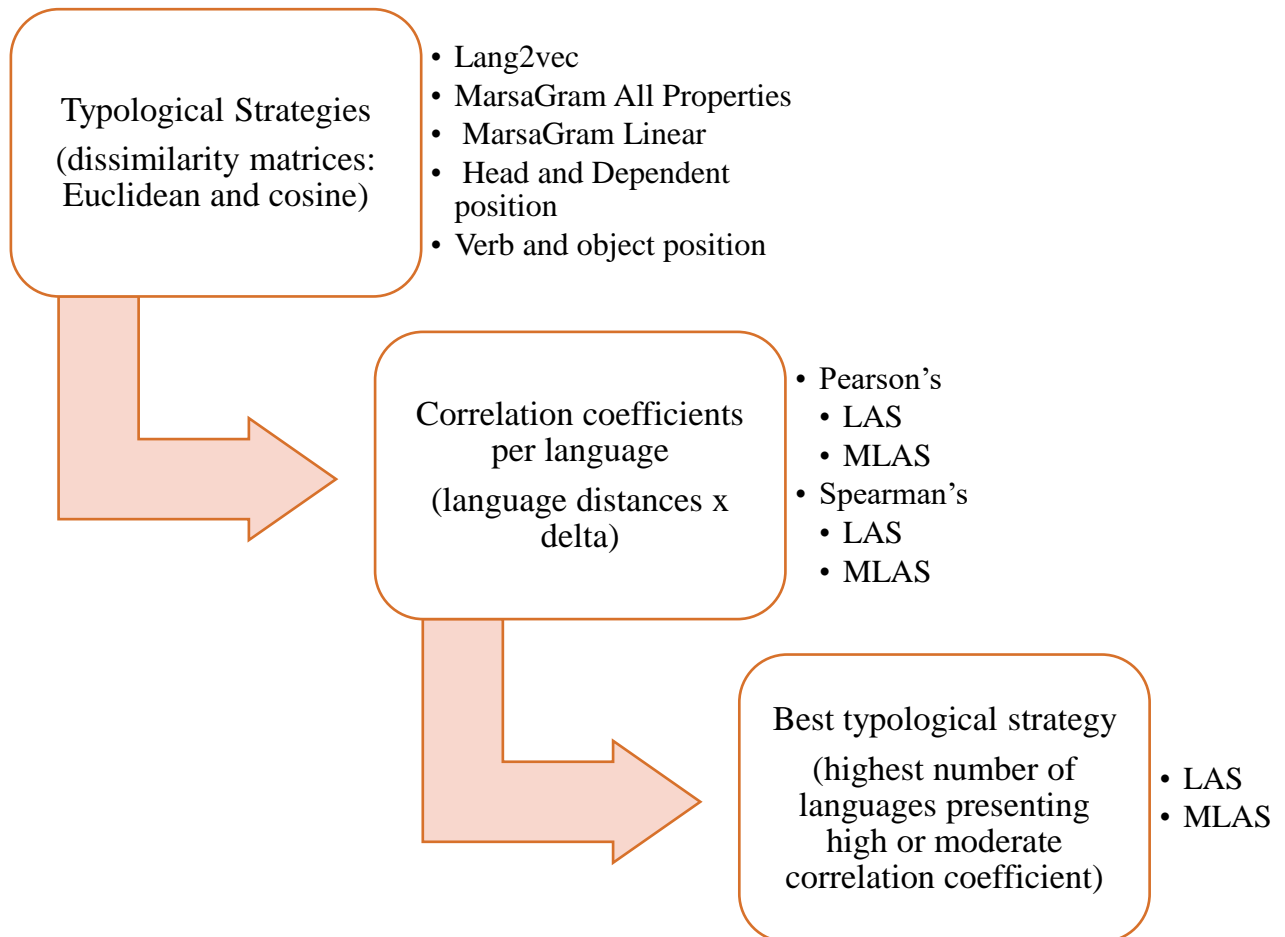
Typological Strategies

(dissimilarity matrices: Euclidean and cosine)

- Lang2vec
- MarsaGram All Properties
- MarsaGram Linear
- Head and Dependent position
- Verb and object position

Correlation coefficients per language

(language distances x delta)

- Pearson's
  - LAS
  - MLAS
- Spearman's
  - LAS
  - MLAS

Best typological strategy

(highest number of languages presenting high or moderate correlation coefficient)

- LAS
- MLAS